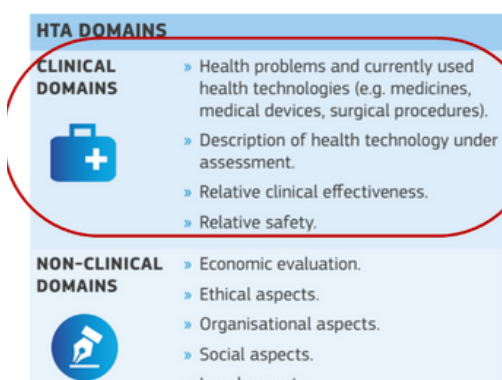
HTA DOMAINS

| | |
|---|---|
| CLINICAL DOMAINS | » Health problems and currently used health technologies (e.g. medicines, medical devices, surgical procedures).<br>» Description of health technology under assessment.<br>» Relative clinical effectiveness.<br>» Relative safety. |
| NON-CLINICAL DOMAINS | » Economic evaluation.<br>» Ethical aspects.<br>» Organisational aspects.<br>» Social aspects.<br>» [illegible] |